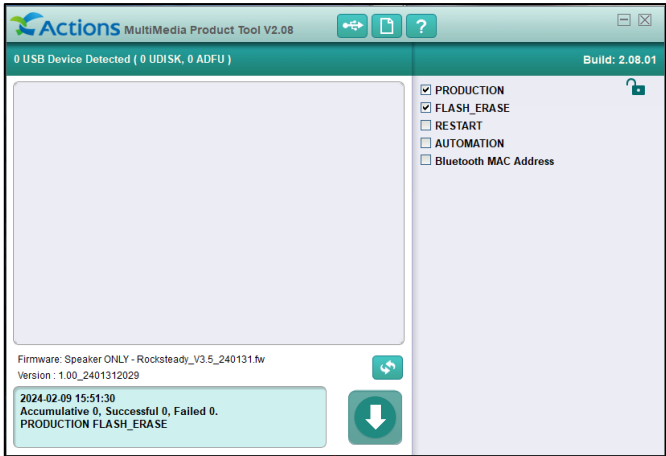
Actions MultiMedia Product Tool V2.08

0 USB Device Detected ( 0 UDISK, 0 ADFU )

Build: 2.08.01

PRODUCTION
FLASH_ERASE
RESTART
AUTOMATION
Bluetooth MAC Address

Firmware: Speaker ONLY - Rocksteady_V3.5_240131.fw
Version : 1.00_2401312029

2024-02-09 15:51:30
Accumulative 0, Successful 0, Failed 0.
PRODUCTION FLASH_ERASE